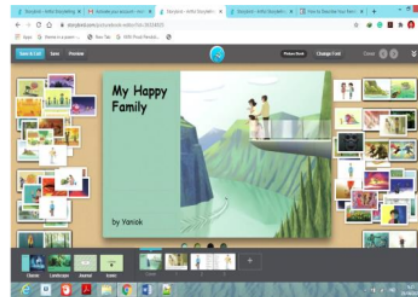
Storybird - Artful Storytelling
Storybird - Artful Storytelling
How to Describe Your Family
storybird.com
Apps
Save & Exit
Save
Preview
Picture Book
Change Font
Cancel
My Happy Family
by Yaniok
Classic
Landscape
Journal
Comic
Cover
+